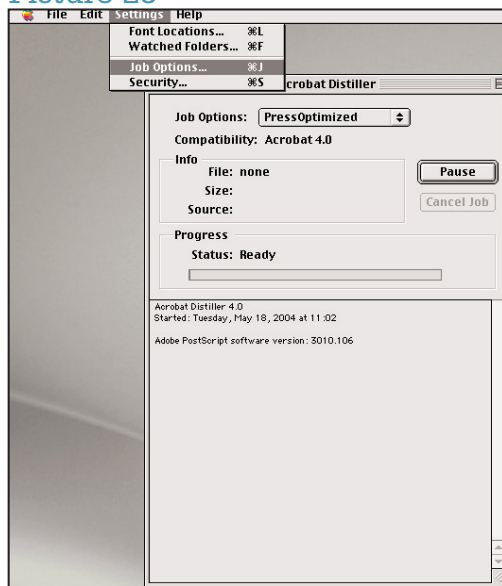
Picture 2c

File Edit Settings Help

Font Locations... ⌘L
Watched Folders... ⌘F
Job Options... ⌘J
Security... ⌘S

Acrobat Distiller

Job Options: PressOptimized
Compatibility: Acrobat 4.0

Info
File: none
Size:
Source:

Pause
Cancel Job

Progress
Status: Ready

Acrobat Distiller 4.0
Started: Tuesday, May 18, 2004 at 11:02

Adobe PostScript software version: 3010.106